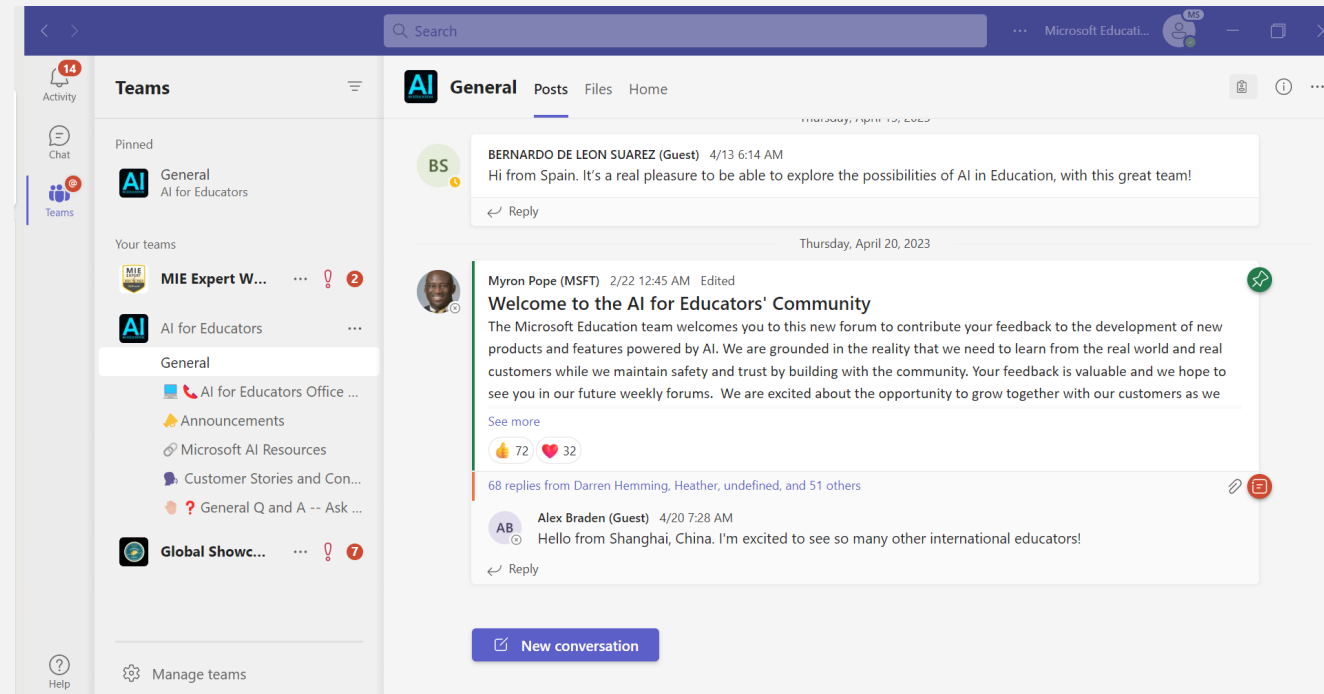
Search

Microsoft Educati...

MS

14
Activity

Chat

Teams

Help

Teams

Pinned

AI General
AI for Educators

Your teams

MIE Expert W... 2

AI for Educators

General

💻📞 AI for Educators Office ...

📣 Announcements

🔗 Microsoft AI Resources

🗣 Customer Stories and Con...

✋❓ General Q and A -- Ask ...

Global Showc... 7

Manage teams

AI General Posts Files Home

Thursday, April 13, 2023

BS
BERNARDO DE LEON SUAREZ (Guest) 4/13 6:14 AM
Hi from Spain. It's a real pleasure to be able to explore the possibilities of AI in Education, with this great team!

Reply

Thursday, April 20, 2023

Myron Pope (MSFT) 2/22 12:45 AM Edited
Welcome to the AI for Educators' Community
The Microsoft Education team welcomes you to this new forum to contribute your feedback to the development of new products and features powered by AI. We are grounded in the reality that we need to learn from the real world and real customers while we maintain safety and trust by building with the community. Your feedback is valuable and we hope to see you in our future weekly forums. We are excited about the opportunity to grow together with our customers as we

See more

👍 72 ❤️ 32

68 replies from Darren Hemming, Heather, undefined, and 51 others

AB
Alex Braden (Guest) 4/20 7:28 AM
Hello from Shanghai, China. I'm excited to see so many other international educators!

Reply

New conversation